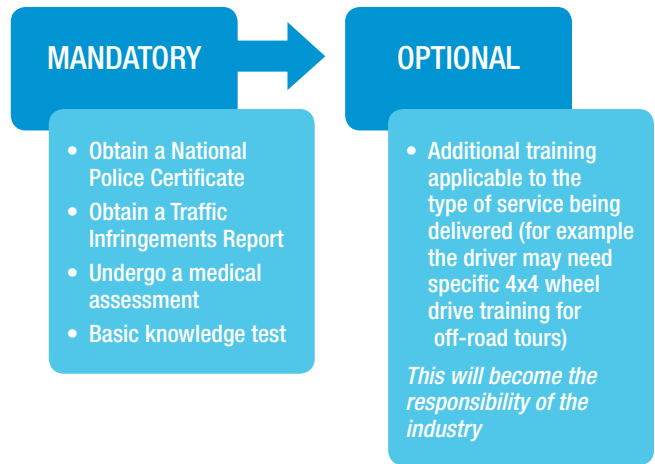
MANDATORY

- Obtain a National Police Certificate
- Obtain a Traffic Infringements Report
- Undergo a medical assessment
- Basic knowledge test

OPTIONAL

- Additional training applicable to the type of service being delivered (for example the driver may need specific 4x4 wheel drive training for off-road tours)

*This will become the responsibility of the industry*